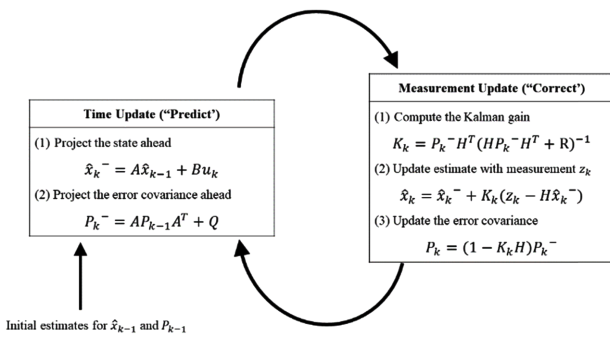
Time Update (“Predict’)

(1) Project the state ahead

$\hat{x}_k^{\ -} = A\hat{x}_{k-1} + Bu_k$

(2) Project the error covariance ahead

$P_k^{\ -} = AP_{k-1}A^T + Q$

Measurement Update (“Correct’)

(1) Compute the Kalman gain

$K_k = P_k^{\ -}H^T(HP_k^{\ -}H^T + R)^{-1}$

(2) Update estimate with measurement $z_k$

$\hat{x}_k = \hat{x}_k^{\ -} + K_k(z_k - H\hat{x}_k^{\ -})$

(3) Update the error covariance

$P_k = (1 - K_kH)P_k^{\ -}$

Initial estimates for $\hat{x}_{k-1}$ and $P_{k-1}$